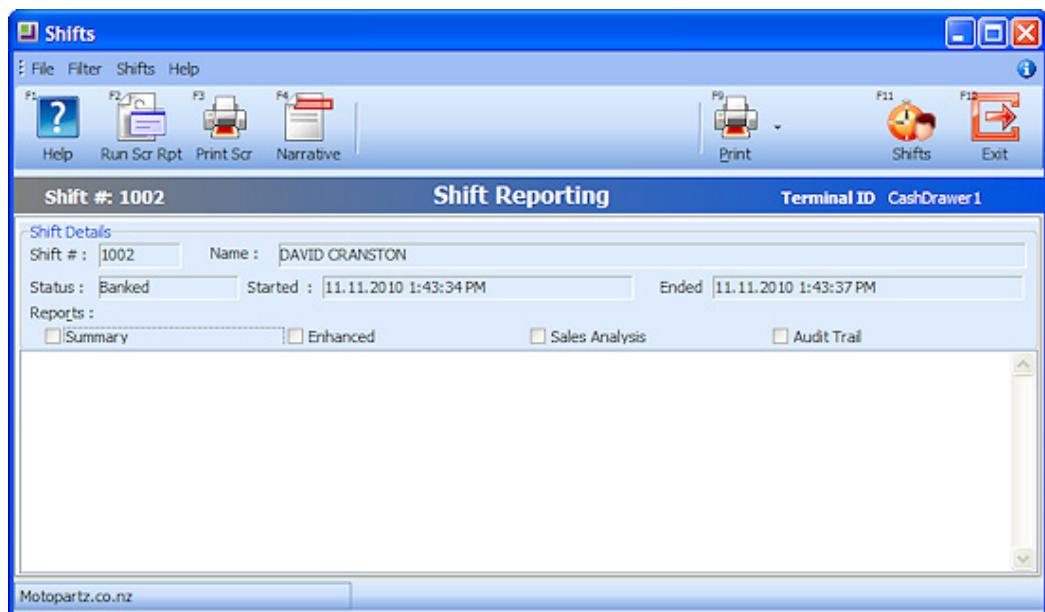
Shifts

File Filter Shifts Help

F1 Help F2 Run Scr Rpt F3 Print Scr F4 Narrative F9 Print F11 Shifts F12 Exit

Shift #: 1002 Shift Reporting Terminal ID CashDrawer1

Shift Details
Shift # : 1002 Name : DAVID CRANSTON
Status : Banked Started : 11.11.2010 1:43:34 PM Ended 11.11.2010 1:43:37 PM
Reports :
Summary Enhanced Sales Analysis Audit Trail

Motopartz.co.nz